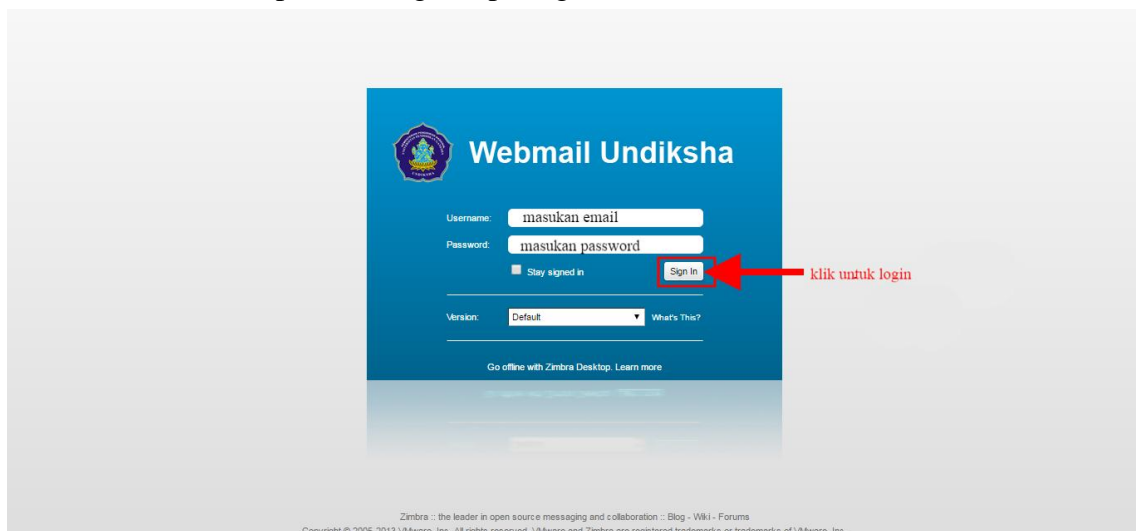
Webmail Undiksha

Username: masukan email

Password: masukan password

Stay signed in

Sign In

klik untuk login

Version: Default

What's This?

Go offline with Zimbra Desktop. Learn more

Zimbra :: the leader in open source messaging and collaboration :: Blog - Wiki - Forums

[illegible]